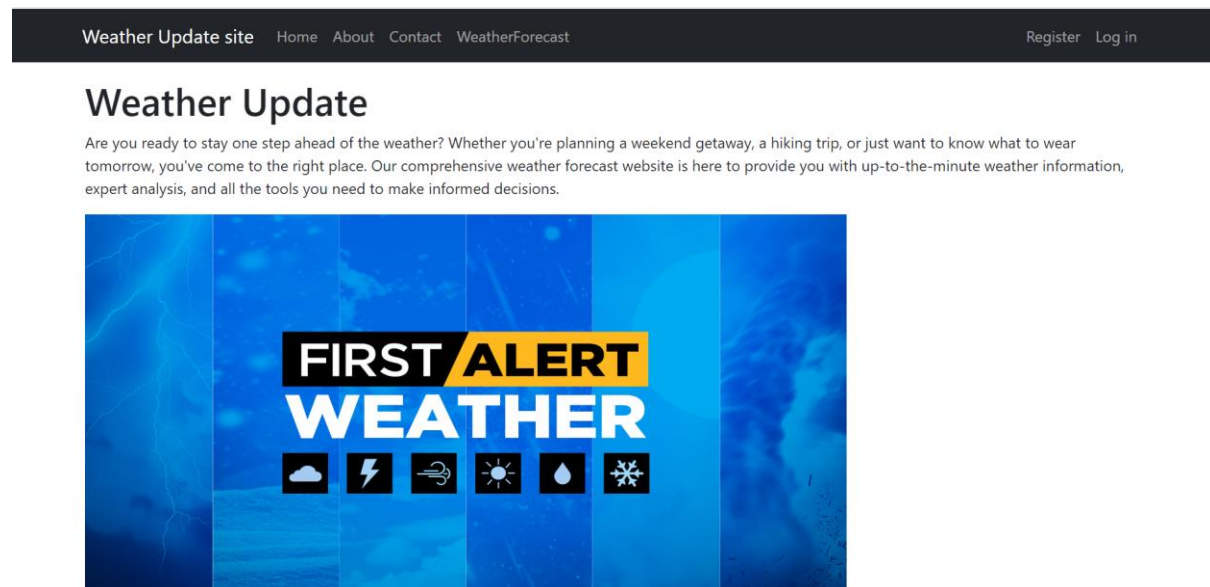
Weather Update site Home About Contact WeatherForecast Register Log in

# Weather Update

Are you ready to stay one step ahead of the weather? Whether you're planning a weekend getaway, a hiking trip, or just want to know what to wear tomorrow, you've come to the right place. Our comprehensive weather forecast website is here to provide you with up-to-the-minute weather information, expert analysis, and all the tools you need to make informed decisions.

FIRST ALERT
WEATHER